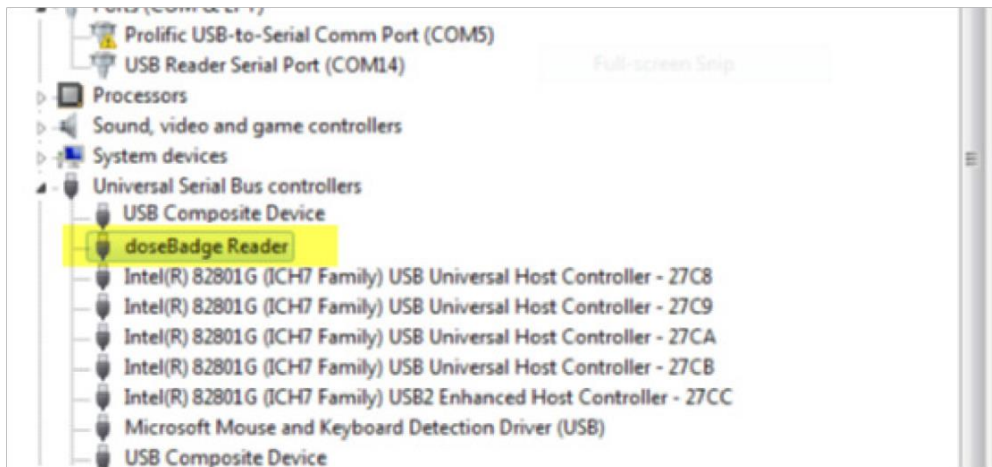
Ports (COM & LPT) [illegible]
Prolific USB-to-Serial Comm Port (COM5)
USB Reader Serial Port (COM14)
Full-screen Snip
Processors
Sound, video and game controllers
System devices
Universal Serial Bus controllers
USB Composite Device
doseBadge Reader
Intel(R) 82801G (ICH7 Family) USB Universal Host Controller - 27C8
Intel(R) 82801G (ICH7 Family) USB Universal Host Controller - 27C9
Intel(R) 82801G (ICH7 Family) USB Universal Host Controller - 27CA
Intel(R) 82801G (ICH7 Family) USB Universal Host Controller - 27CB
Intel(R) 82801G (ICH7 Family) USB2 Enhanced Host Controller - 27CC
Microsoft Mouse and Keyboard Detection Driver (USB)
USB Composite Device